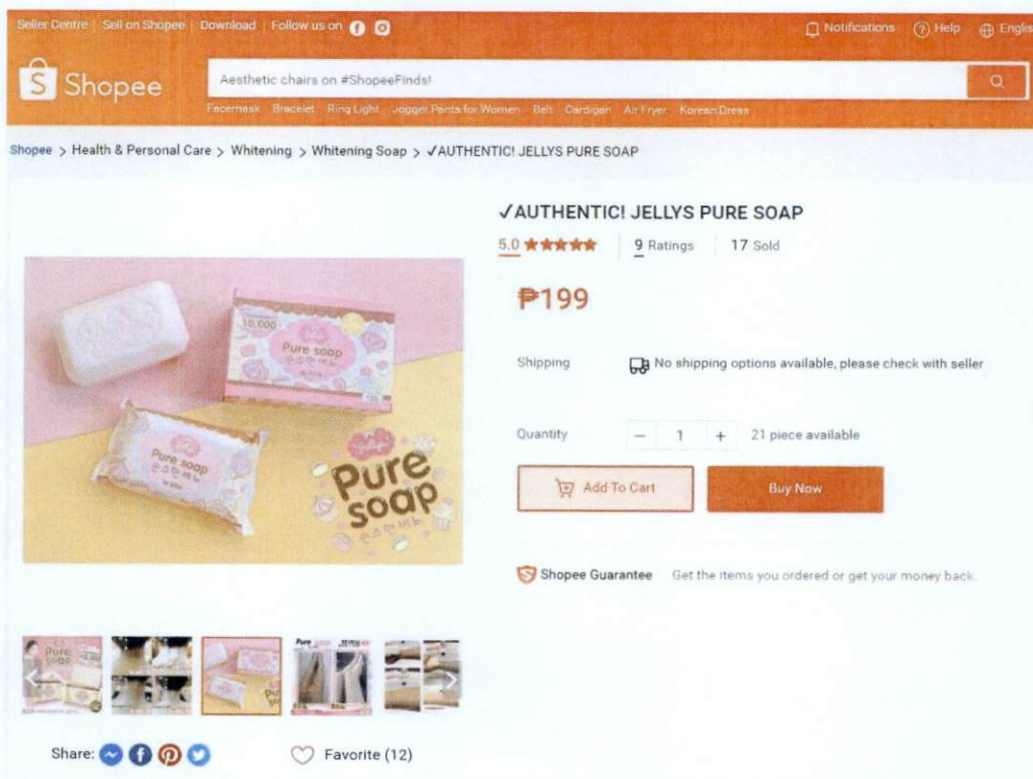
Seller Centre | Sell on Shopee | Download | Follow us on

Notifications Help English

Shopee

Aesthetic chairs on #ShopeeFinds!

Facemask Bracelet Ring Light Jogger Pants for Women Belt Cardigan Air Fryer Korean Dress

Shopee > Health & Personal Care > Whitening > Whitening Soap > ✓AUTHENTIC! JELLYS PURE SOAP

✓AUTHENTIC! JELLYS PURE SOAP

5.0 ★★★★★ | 9 Ratings | 17 Sold

₱199

Shipping No shipping options available, please check with seller

Quantity − 1 + 21 piece available

Add To Cart

Buy Now

Shopee Guarantee Get the items you ordered or get your money back.

10,000

Pure soap

Pure soap

Pure soap

Pure soap

Share:

Favorite (12)